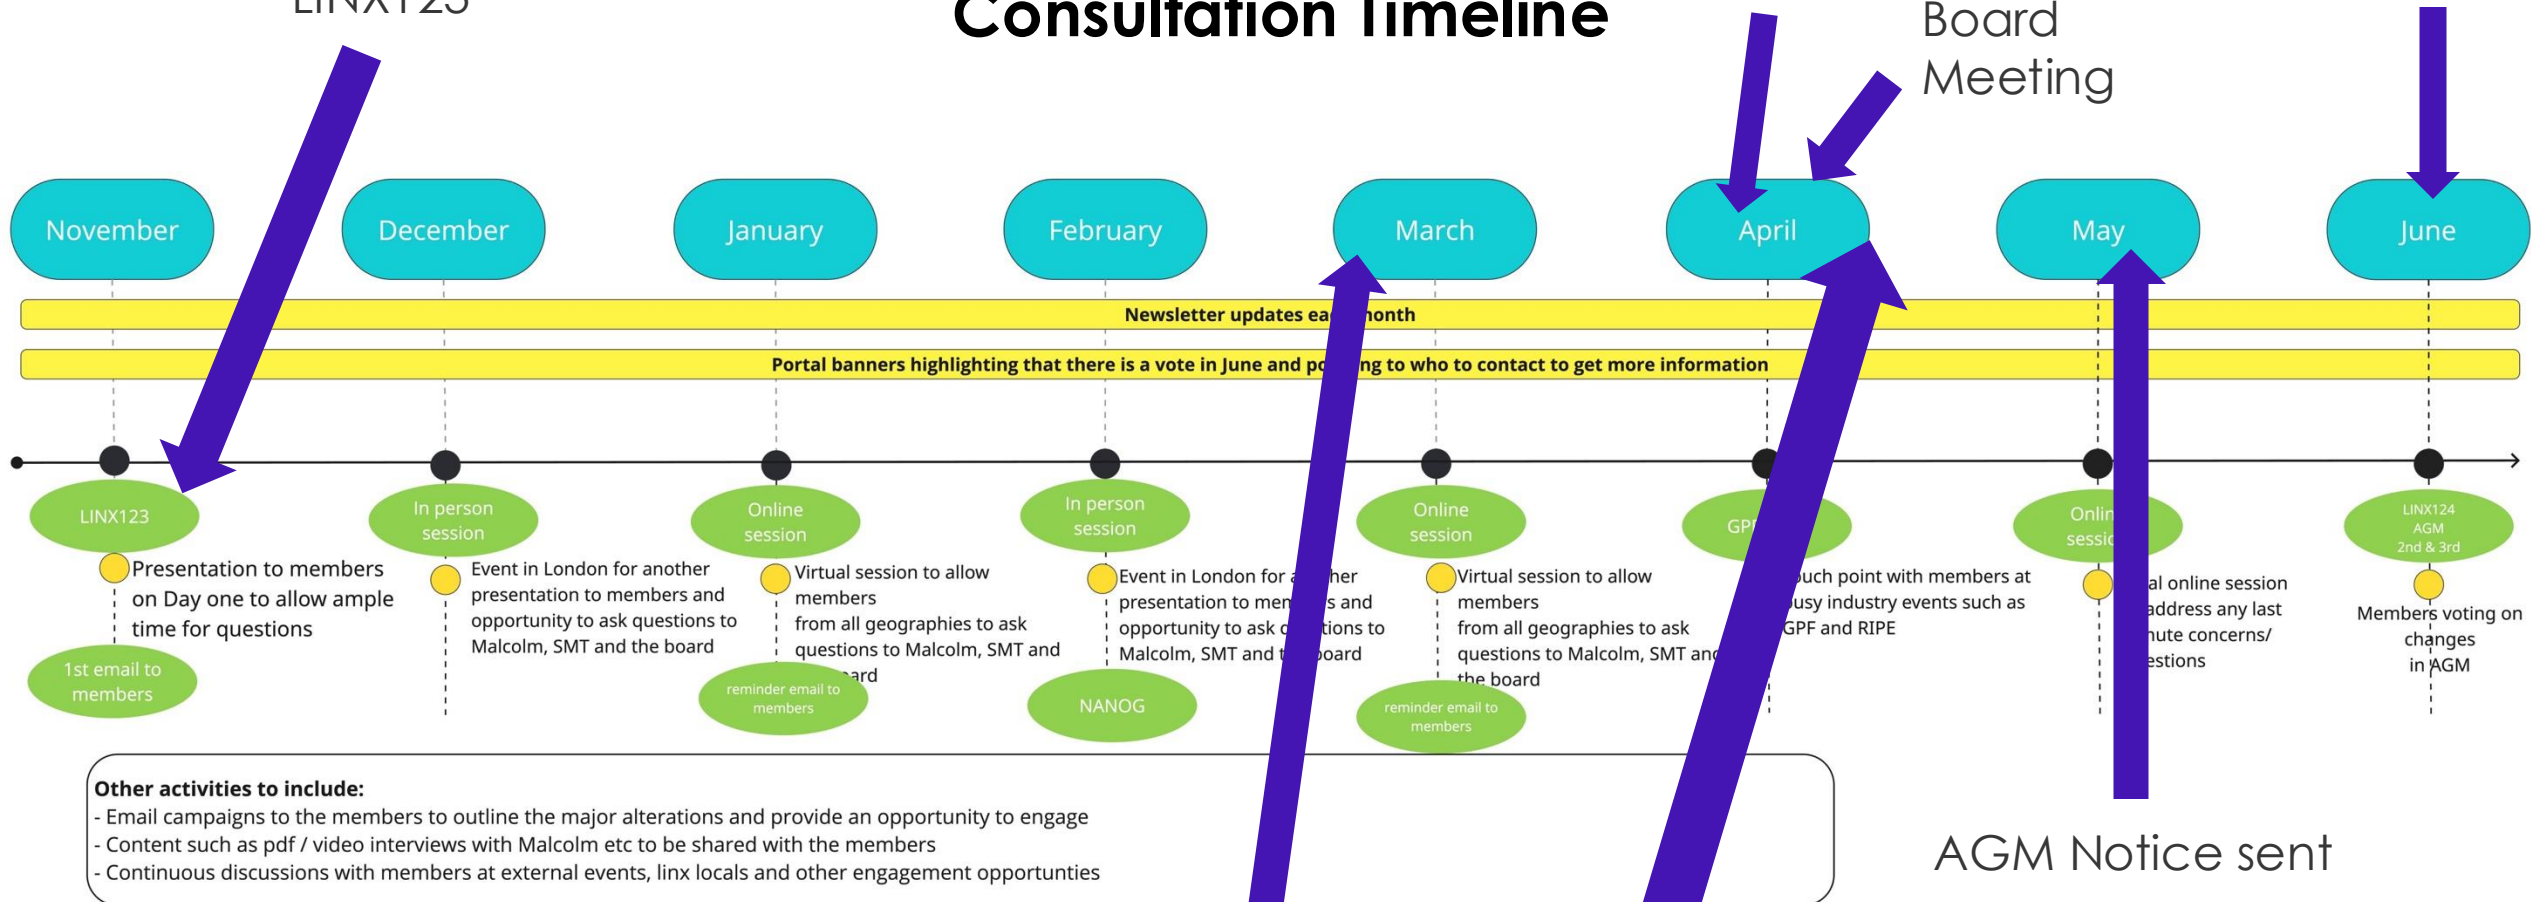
LINX123

Consultation Timeline

Board Meeting

November

December

January

February

March

April

May

June

Newsletter updates ea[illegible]month

Portal banners highlighting that there is a vote in June and po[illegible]ng to who to contact to get more information

LINX123

Presentation to members on Day one to allow ample time for questions

1st email to members

In person session

Event in London for another presentation to members and opportunity to ask questions to Malcolm, SMT and the board

Online session

Virtual session to allow members from all geographies to ask questions to Malcolm, SMT and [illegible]ard

reminder email to members

In person session

Event in London for a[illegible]her presentation to mem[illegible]s and opportunity to ask q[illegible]tions to Malcolm, SMT and t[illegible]board

NANOG

Online session

Virtual session to allow members from all geographies to ask questions to Malcolm, SMT an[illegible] the board

reminder email to members

GP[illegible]

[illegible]uch point with members at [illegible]usy industry events such as GPF and RIPE

Onlin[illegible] sessi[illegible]

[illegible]al online session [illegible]address any last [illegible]nute concerns/ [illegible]estions

LINX124 AGM 2nd & 3rd

Members voting on changes in AGM

Other activities to include:
- Email campaigns to the members to outline the major alterations and provide an opportunity to engage
- Content such as pdf / video interviews with Malcolm etc to be shared with the members
- Continuous discussions with members at external events, linx locals and other engagement opportunties

AGM Notice sent